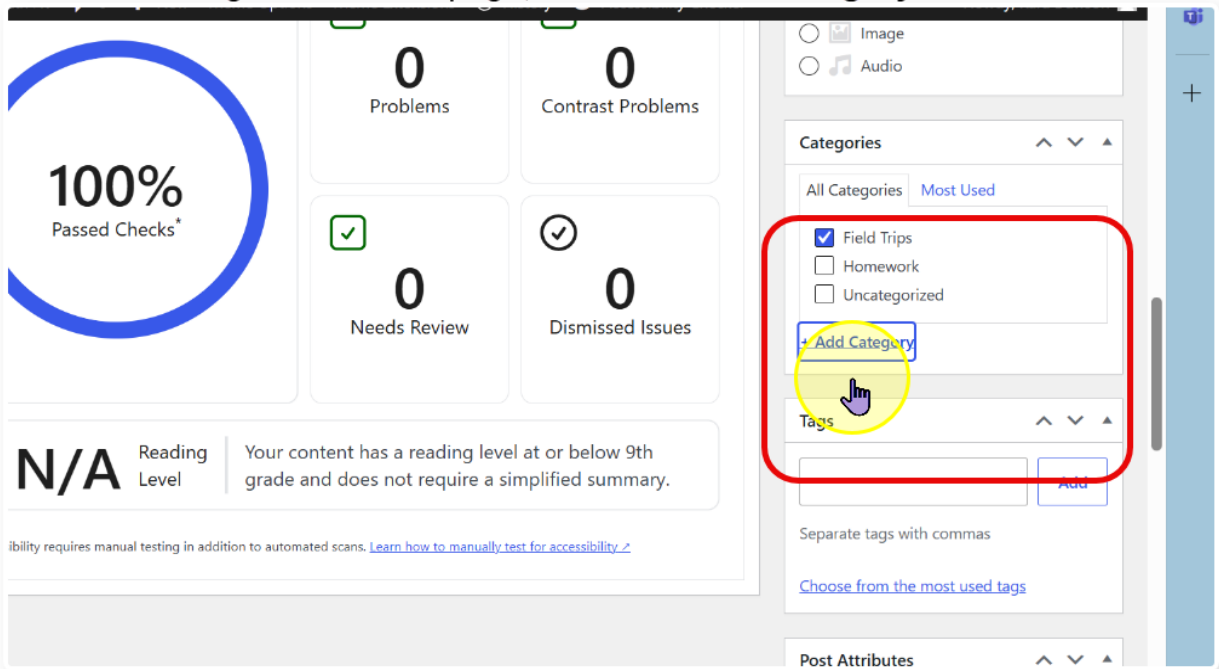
100%
Passed Checks*

0
Problems

0
Contrast Problems

0
Needs Review

0
Dismissed Issues

N/A Reading Level

Your content has a reading level at or below 9th grade and does not require a simplified summary.

ibility requires manual testing in addition to automated scans. Learn how to manually test for accessibility ↗

Image
Audio

Categories

All Categories
Most Used

Field Trips
Homework
Uncategorized

+ Add Category

Tags

Add

Separate tags with commas

Choose from the most used tags

Post Attributes